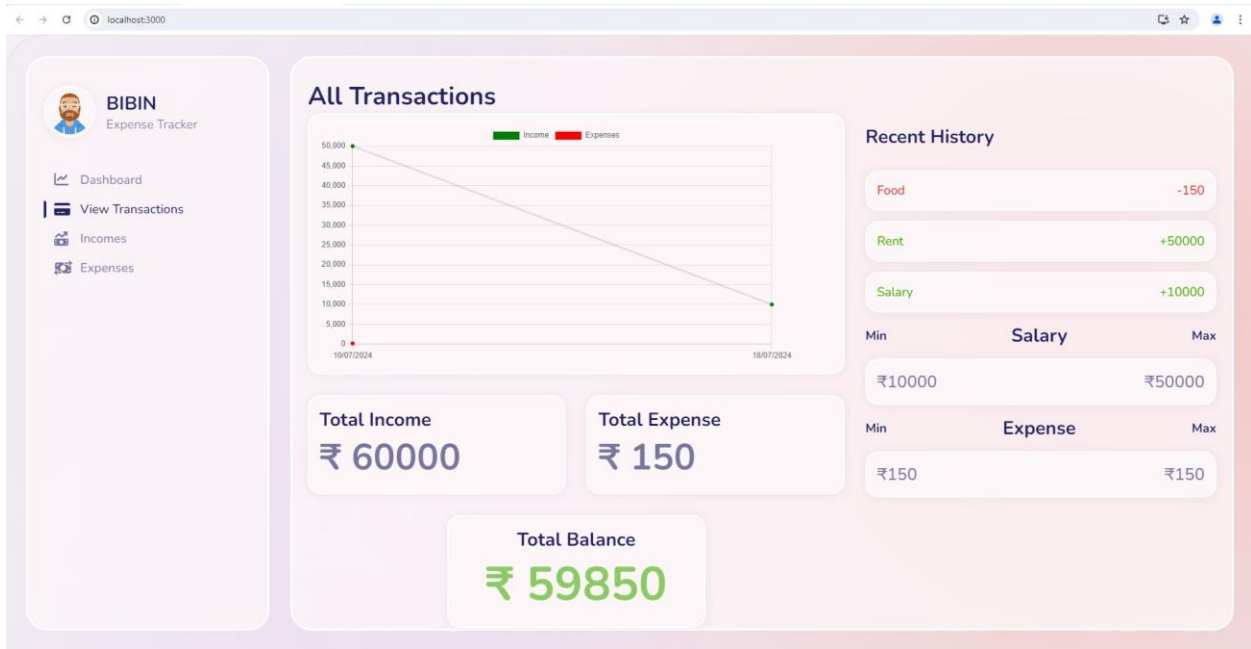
localhost:3000

BIBIN
Expense Tracker

Dashboard
View Transactions
Incomes
Expenses

All Transactions

Income Expenses

50,000
45,000
40,000
35,000
30,000
25,000
20,000
15,000
10,000
5,000
0
10/07/2024
18/07/2024

Total Income
₹ 60000

Total Expense
₹ 150

Total Balance
₹ 59850

Recent History

Food -150
Rent +50000
Salary +10000

Min Salary Max
₹10000 ₹50000

Min Expense Max
₹150 ₹150